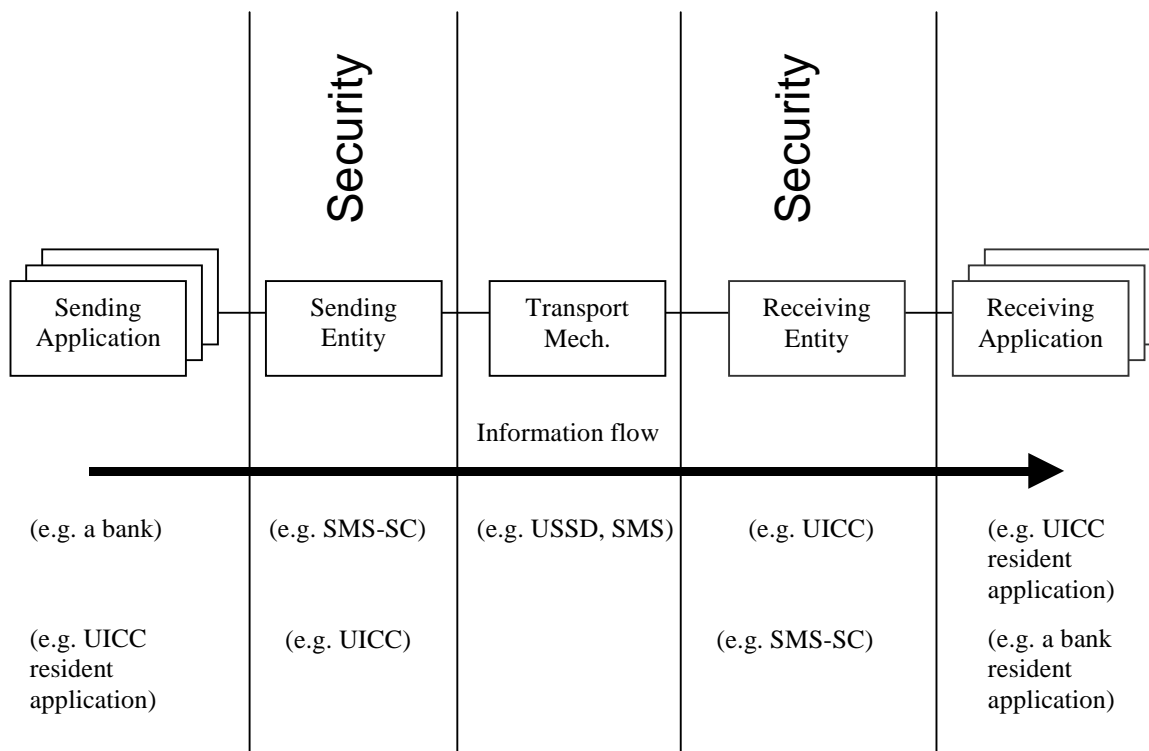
Security

Security

Sending Application

Sending Entity

Transport Mech.

Receiving Entity

Receiving Application

Information flow

(e.g. a bank)

(e.g. SMS-SC)

(e.g. USSD, SMS)

(e.g. UICC)

(e.g. UICC resident application)

(e.g. UICC resident application)

(e.g. UICC)

(e.g. SMS-SC)

(e.g. a bank resident application)